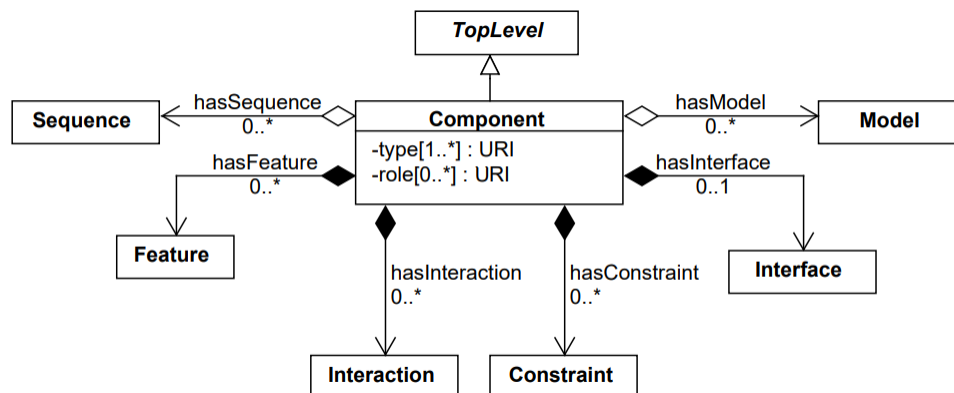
TopLevel

Sequence

hasSequence
0..*

Component

-type[1..*] : URI
-role[0..*] : URI

hasModel
0..*

Model

hasFeature
0..*

Feature

hasInterface
0..1

Interface

hasInteraction
0..*

hasConstraint
0..*

Interaction

Constraint